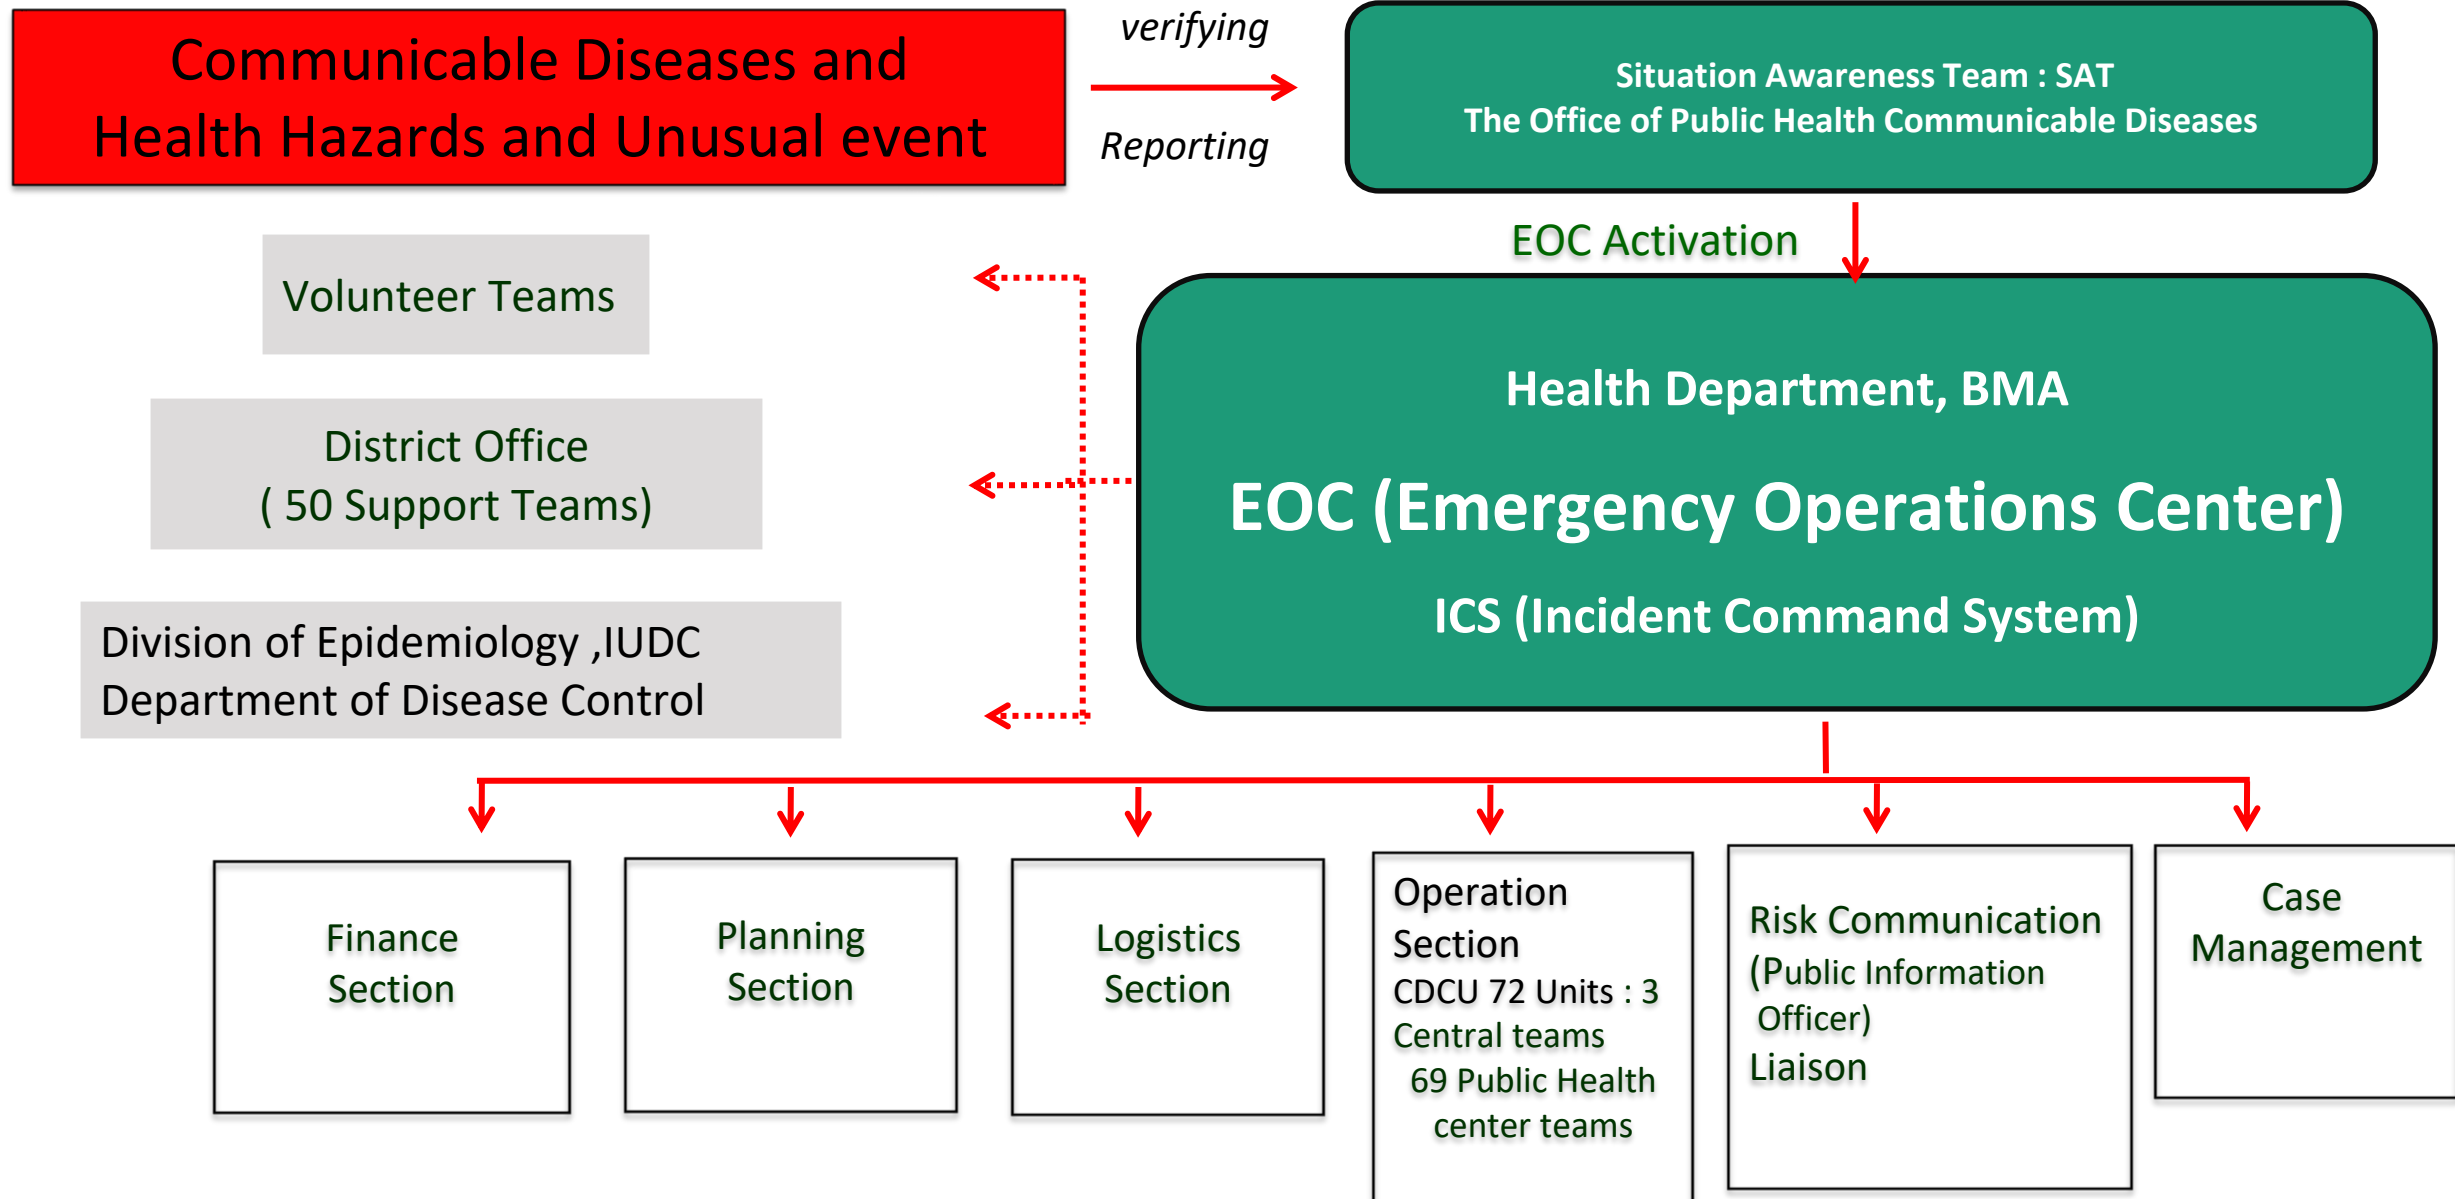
Communicable Diseases and Health Hazards and Unusual event

verifying

Reporting

Situation Awareness Team : SAT
The Office of Public Health Communicable Diseases

EOC Activation

Volunteer Teams

District Office
( 50 Support Teams)

Division of Epidemiology ,IUDC
Department of Disease Control

Health Department, BMA

EOC (Emergency Operations Center)

ICS (Incident Command System)

Finance Section

Planning Section

Logistics Section

Operation Section
CDCU 72 Units : 3 Central teams
69 Public Health center teams

Risk Communication
(Public Information Officer)
Liaison

Case Management